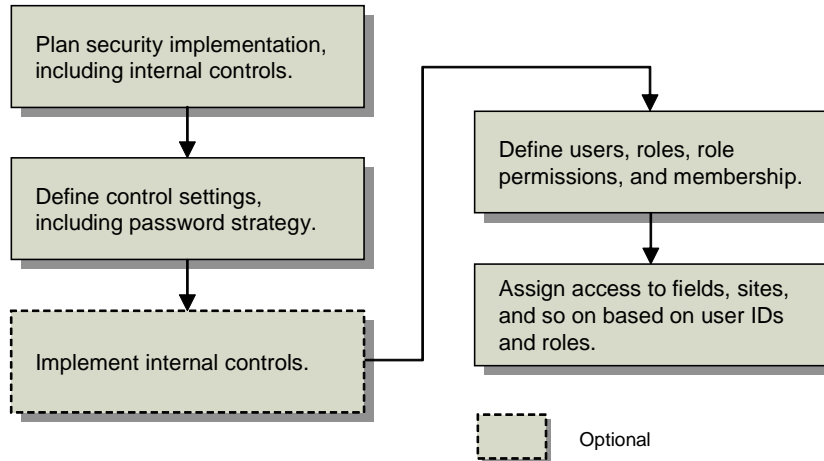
Plan security implementation, including internal controls.

Define control settings, including password strategy.

Implement internal controls.

Define users, roles, role permissions, and membership.

Assign access to fields, sites, and so on based on user IDs and roles.

Optional